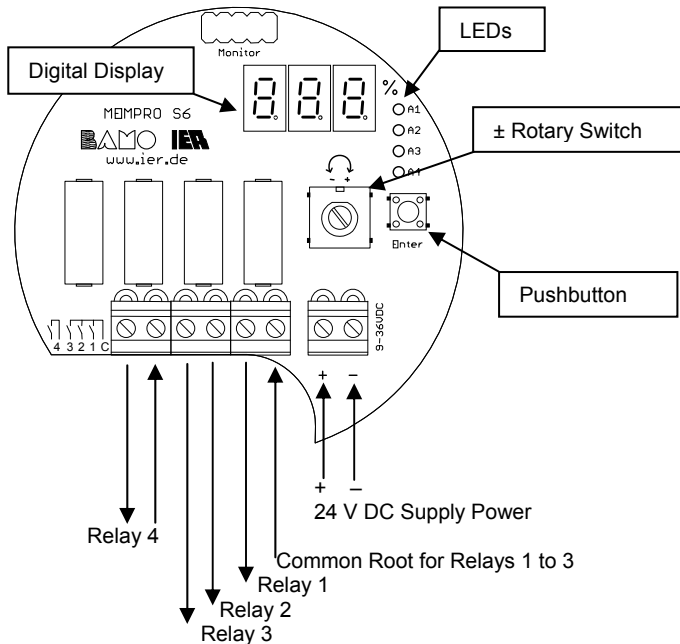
Monitor

LEDs

Digital Display

%

MEMPRO S6

A1

A2

A3

A4

BAMO IER

www.ier.de

± Rotary Switch

- +

Enter

Pushbutton

4 3 2 1 C

9-36VDC

+ –

+ –

24 V DC Supply Power

Relay 4

Common Root for Relays 1 to 3

Relay 1

Relay 2

Relay 3